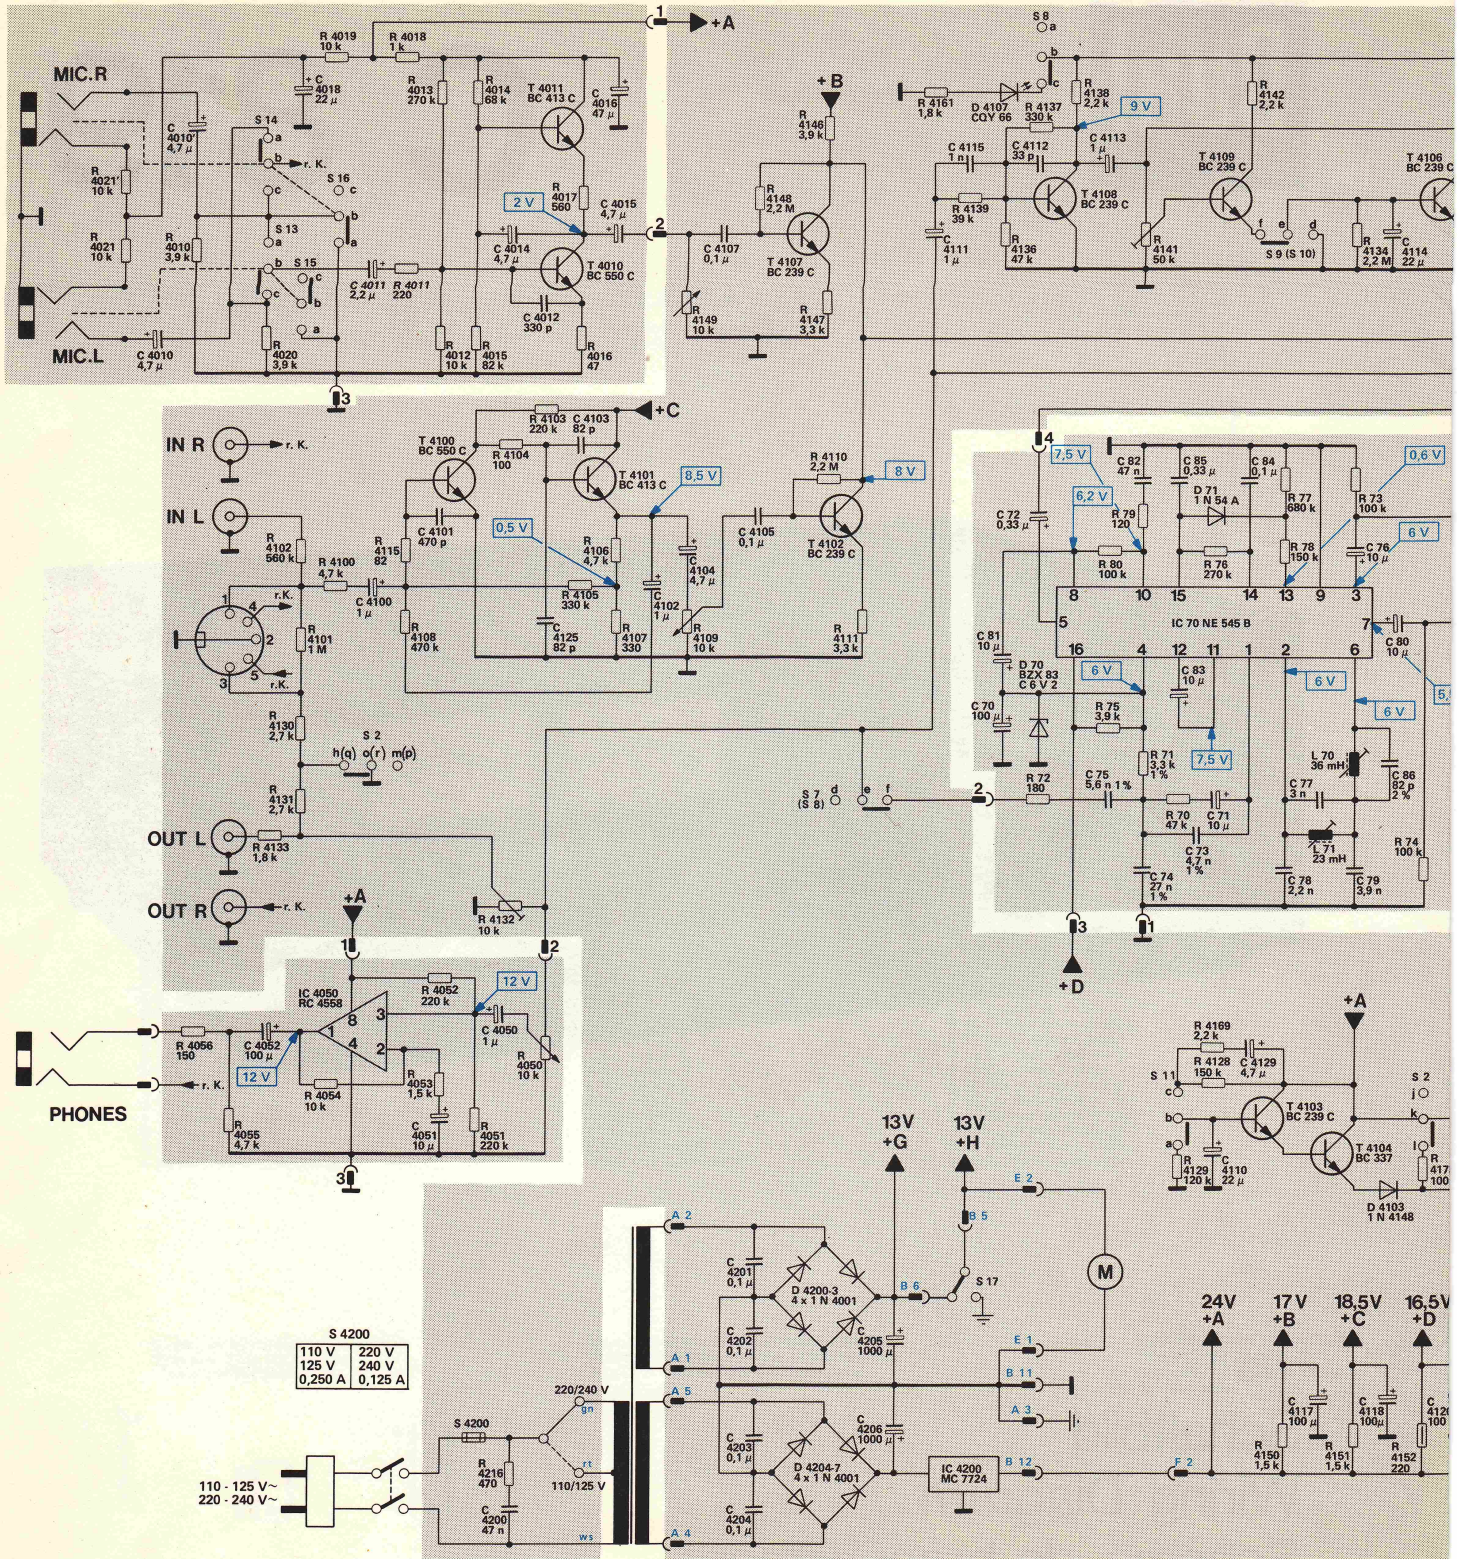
1 +A
R 4019 10 k
R 4018 1 k
MIC.R
C 4018 22 µ
R 4013 270 k
R 4014 68 k
T 4011 BC 413 C
C 4016 47 µ
C 4010 4,7 µ
S 14
a b r. K.
R 4021' 10 k
S 16 c
R 4017 560
C 4015 4,7 µ
2 V
R 4021 10 k
R 4010 3,9 k
S 13 a
C 4014 4,7 µ
T 4010 BC 550 C
S 15
C 4011 2,2 µ
R 4011 220
C 4012 330 p
R 4020 3,9 k
MIC.L
C 4010 4,7 µ
R 4012 10 k
R 4015 82 k
R 4016 47
3
+B
R 4146 3,9 k
R 4148 2,2 M
2
C 4107 0,1 µ
T 4107 BC 239 C
R 4149 10 k
R 4147 3,3 k
S 8 a b c
R 4161 1,8 k
D 4107 CQY 66
R 4137 330 k
R 4138 2,2 k
9 V
R 4142 2,2 k
C 4115 1 n
C 4112 33 p
C 4113 1 µ
T 4109 BC 239 C
T 4106 BC 239 C
R 4139 39 k
T 4108 BC 239 C
C 4111 1 µ
R 4136 47 k
R 4141 50 k
S 9 (S 10) e f d
R 4134 2,2 M
C 4114 22 µ
IN R
R 4103 220 k
C 4103 82 p
+C
T 4100 BC 550 C
R 4104 100
T 4101 BC 413 C
8,5 V
R 4110 2,2 M
8 V
IN L
C 4101 470 p
0,5 V
R 4115 82
R 4106 4,7 k
C 4105 0,1 µ
T 4102 BC 239 C
R 4102 560 k
R 4100 4,7 k
C 4100 1 µ
R 4105 330 k
C 4104 4,7 µ
C 4102 1 µ
R 4101 1 M
r.K.
R 4108 470 k
C 4125 82 p
R 4107 330
R 4109 10 k
R 4111 3,3 k
r.K.
R 4130 2,7 k
S 2
h(q) o(r) m(p)
S 7 (S 8) d e f
2
R 4131 2,7 k
OUT L
R 4133 1,8 k
OUT R
r. K.
R 4132 10 k
+A
1
2
IC 4050 RC 4558
R 4052 220 k
12 V
C 4050 1 µ
R 4056 150
C 4052 100 µ
12 V
R 4054 10 k
R 4053 1,5 k
R 4050 10 k
r. K.
PHONES
R 4055 4,7 k
C 4051 10 µ
R 4051 220 k
3
4
7,5 V
C 82 47 n
C 85 0,33 µ
C 84 0,1 µ
0,6 V
6,2 V
D 71 1 N 54 A
R 77 680 k
R 73 100 k
C 72 0,33 µ
R 79 120
R 78 150 k
6 V
C 76 10 µ
R 80 100 k
R 76 270 k
8 10 15 14 13 9 3
5
IC 70 NE 545 B
7
16 4 12 11 1 2 6
C 81 10 µ
D 70 BZX 83 C 6 V 2
6 V
C 83 10 µ
6 V
C 80 10 µ
C 70 100 µ
R 75 3,9 k
6 V
R 71 3,3 k 1%
7,5 V
L 70 36 mH
C 86 82 p 2%
R 72 180
C 75 5,6 n 1%
C 77 3 n
R 70 47 k
C 71 10 µ
L 71 23 mH
R 74 100 k
C 73 4,7 n 1%
C 74 27 n 1%
C 78 2,2 n
C 79 3,9 n
3 1
+D
+A
R 4169 2,2 k
R 4128 150 k
C 4129 4,7 µ
S 11 c b a
T 4103 BC 239 C
S 2 j k l
T 4104 BC 337
R 4129 120 k
C 4110 22 µ
D 4103 1 N 4148
R 417 100
13V +G
13V +H
E 2
A 2
B 5
C 4201 0,1 µ
D 4200-3 4 x 1 N 4001
B 6
S 17
M
C 4202 0,1 µ
C 4205 1000 µ
A 1
E 1
24V +A
17 V +B
18,5V +C
16,5V +D
S 4200
| 110 V | 220 V |
|---|---|
| 125 V | 240 V |
| 0,250 A | 0,125 A |
B 11
220/240 V
A 5
gn
A 3
C 4117 100 µ
C 4118 100µ
C 4120
S 4200
C 4203 0,1 µ
D 4204-7 4 x 1 N 4001
C 4206 1000 µ
rt
110/125 V
IC 4200 MC 7724
B 12
F 2
R 4150 1,5 k
R 4151 1,5 k
R 4152 220
110 - 125 V~
220 - 240 V~
R 4216 470
C 4200 47 n
ws
A 4
C 4204 0,1 µ